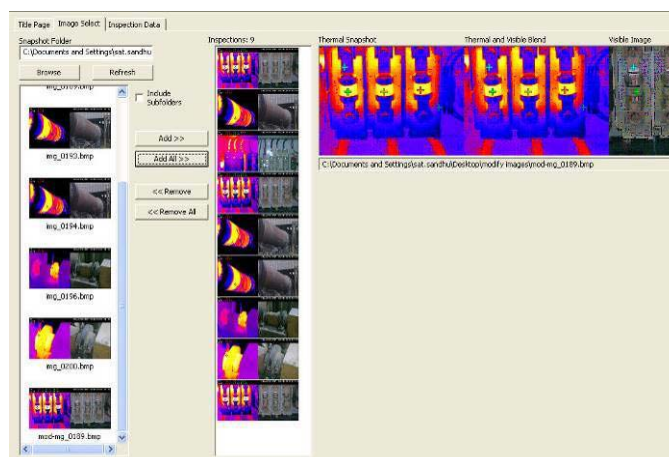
Title Page | Image Select | Inspection Data

Snapshot Folder
C:\Documents and Settings\sat.sandhu

Browse
Refresh

Include Subfolders

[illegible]

mg_0193.bmp

mg_0194.bmp

mg_0196.bmp

mg_0200.bmp

mod-mg_0189.bmp

Add >>
Add All >>
<< Remove
<< Remove All

Inspections: 9

Thermal Snapshot
Thermal and Visible Blend
Visible Image

C:\Documents and Settings\sat.sandhu\Desktop\modify images\mod-mg_0189.bmp